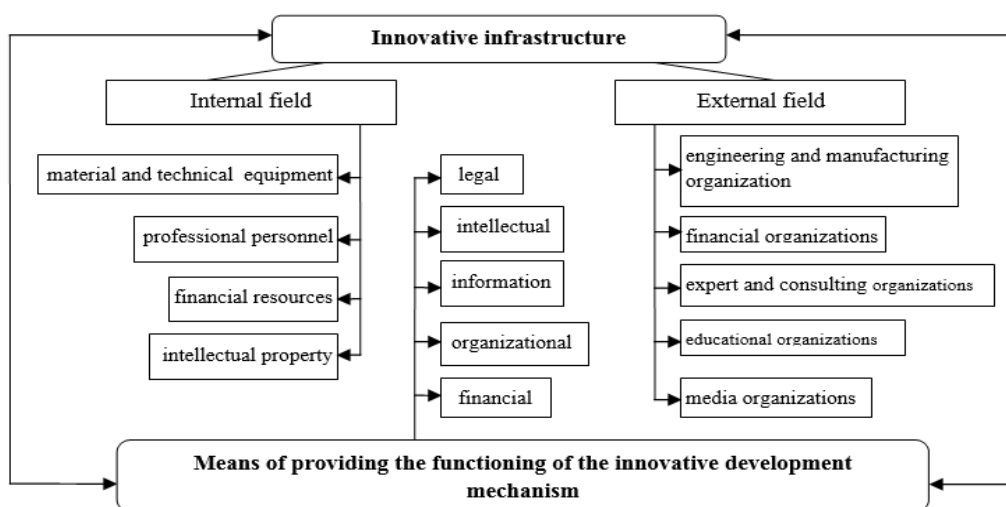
Innovative infrastructure

Internal field

material and technical equipment

professional personnel

financial resources

intellectual property

legal

intellectual

information

organizational

financial

External field

engineering and manufacturing organization

financial organizations

expert and consulting organizations

educational organizations

media organizations

Means of providing the functioning of the innovative development mechanism